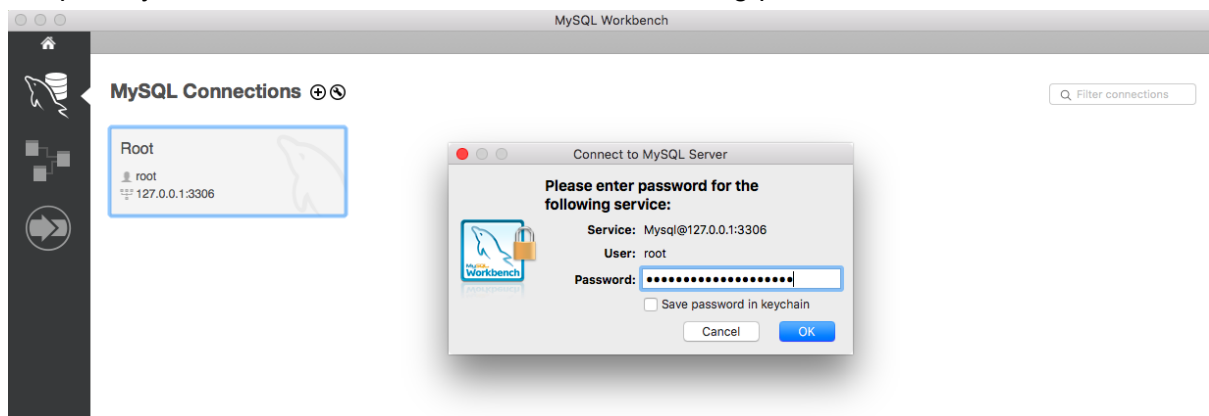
MySQL Workbench

MySQL Connections ⊕ ⊗

Filter connections

Root
root
127.0.0.1:3306

Connect to MySQL Server

Please enter password for the following service:

MySQL Workbench

Service: Mysql@127.0.0.1:3306
User: root
Password: ••••••••••••••••••••

Save password in keychain

Cancel
OK